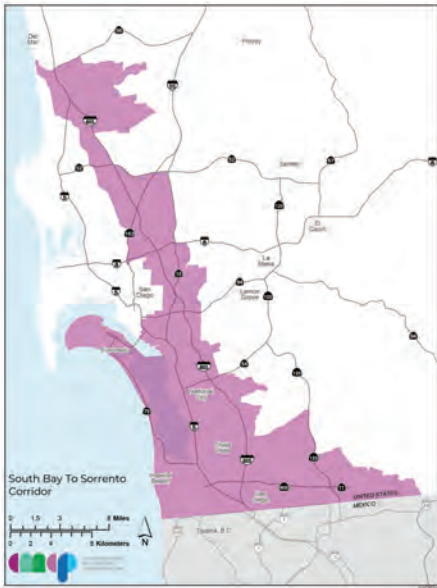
Del Mar

Poway

Santee

El Cajon

La Mesa

Lemon Grove

San Diego

National City

Chula Vista

Imperial Beach

UNITED STATES
MEXICO

Tijuana, B.C.

South Bay To Sorrento Corridor

0 1.5 3 6 Miles
0 2 4 8 Kilometers

N